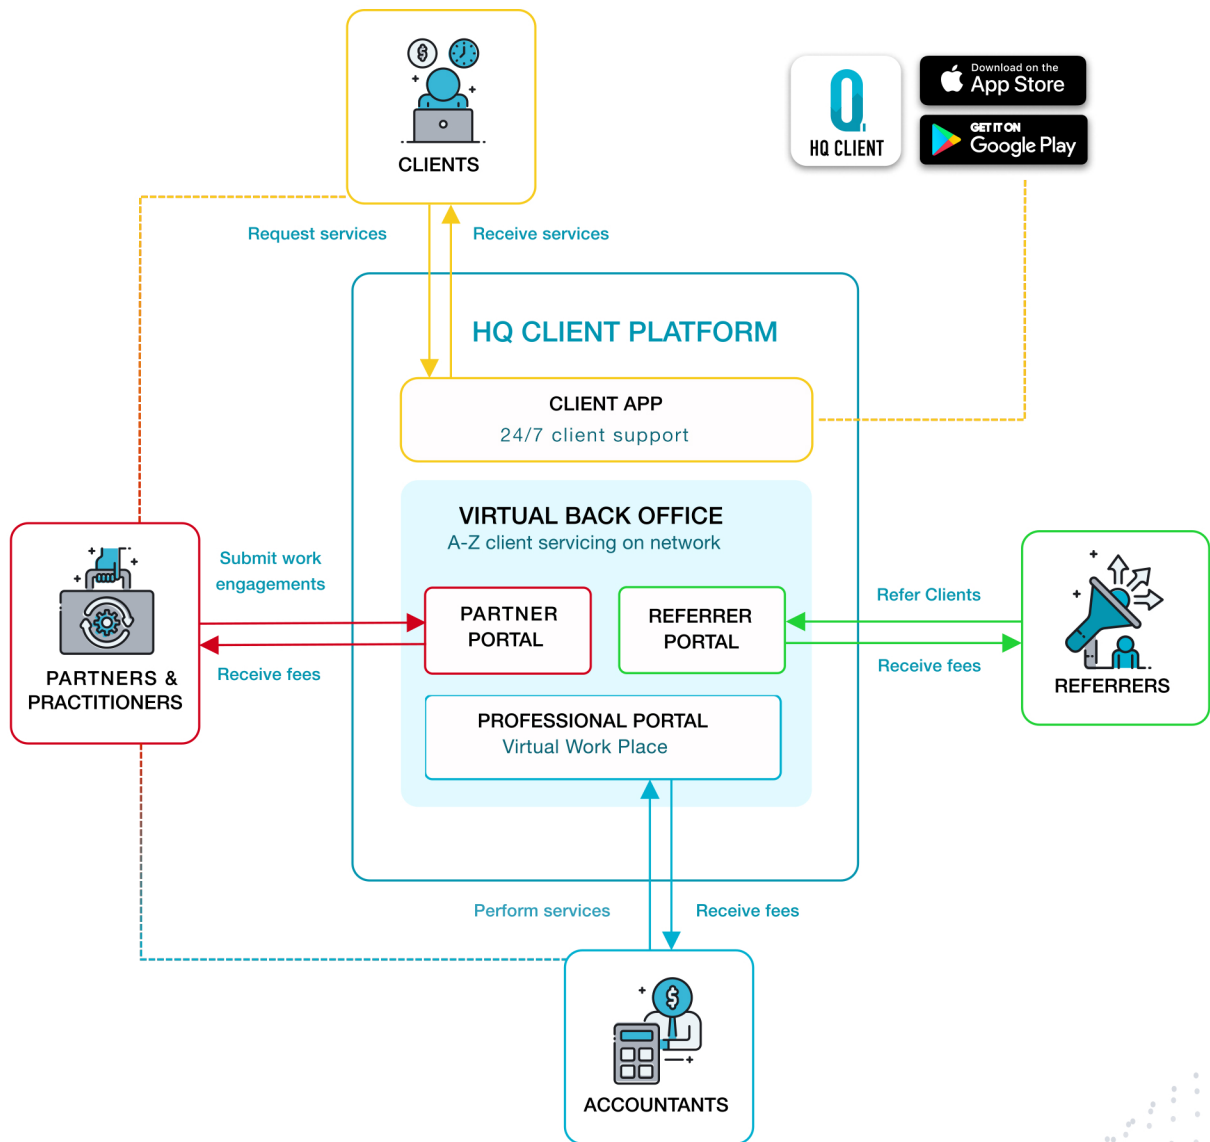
CLIENTS

HQ CLIENT

Download on the App Store

GET IT ON Google Play

Request services

Receive services

HQ CLIENT PLATFORM

CLIENT APP
24/7 client support

VIRTUAL BACK OFFICE
A-Z client servicing on network

Submit work engagements

PARTNER PORTAL

REFERRER PORTAL

Refer Clients

PARTNERS & PRACTITIONERS

Receive fees

Receive fees

REFERRERS

PROFESSIONAL PORTAL
Virtual Work Place

Perform services

Receive fees

ACCOUNTANTS